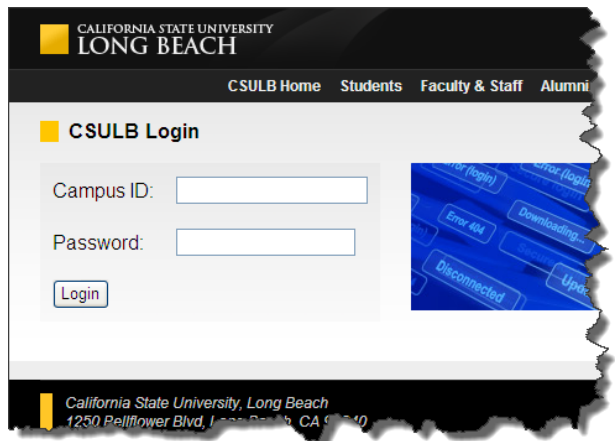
CALIFORNIA STATE UNIVERSITY
LONG BEACH

CSULB Home Students Faculty & Staff Alumni

CSULB Login

Campus ID:

Password:

Login

Error (login)
Error (login)
Error 404
Downloading...
Disconnected
Secure
Upd

California State University, Long Beach
1250 Bellflower Blvd, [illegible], CA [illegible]